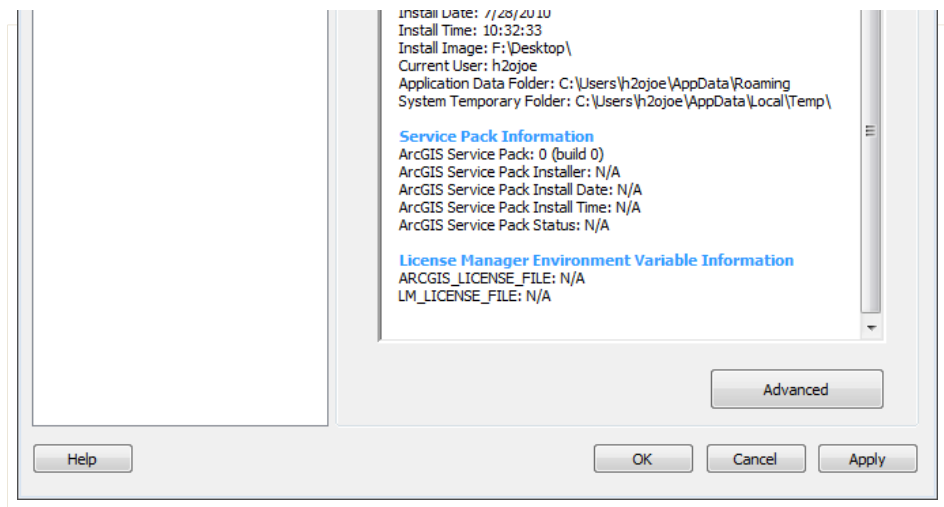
Install Date: 7/28/2010
Install Time: 10:32:33
Install Image: F:\Desktop\
Current User: h2ojoe
Application Data Folder: C:\Users\h2ojoe\AppData\Roaming
System Temporary Folder: C:\Users\h2ojoe\AppData\Local\Temp\

Service Pack Information
ArcGIS Service Pack: 0 (build 0)
ArcGIS Service Pack Installer: N/A
ArcGIS Service Pack Install Date: N/A
ArcGIS Service Pack Install Time: N/A
ArcGIS Service Pack Status: N/A

License Manager Environment Variable Information
ARCGIS_LICENSE_FILE: N/A
LM_LICENSE_FILE: N/A

Advanced

Help

OK

Cancel

Apply